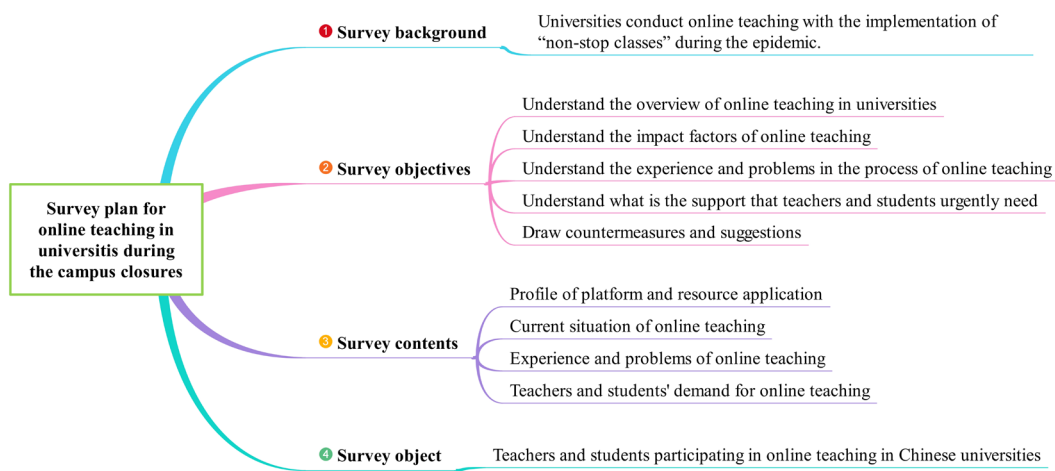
Survey plan for online teaching in universitis during the campus closures

1 Survey background

Universities conduct online teaching with the implementation of “non-stop classes” during the epidemic.

2 Survey objectives

Understand the overview of online teaching in universities

Understand the impact factors of online teaching

Understand the experience and problems in the process of online teaching

Understand what is the support that teachers and students urgently need

Draw countermeasures and suggestions

3 Survey contents

Profile of platform and resource application

Current situation of online teaching

Experience and problems of online teaching

Teachers and students' demand for online teaching

4 Survey object

Teachers and students participating in online teaching in Chinese universities